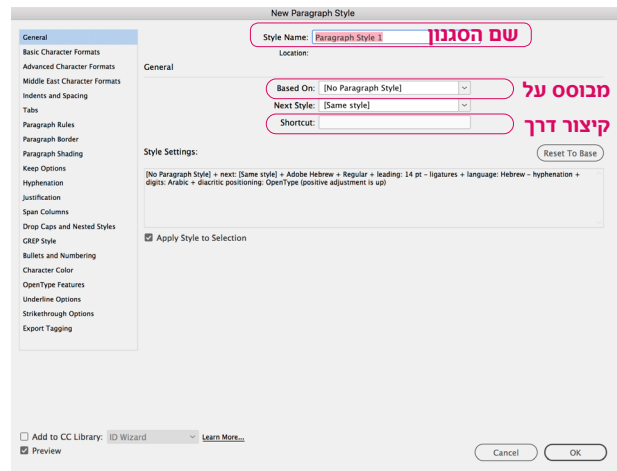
New Paragraph Style

General
Basic Character Formats
Advanced Character Formats
Middle East Character Formats
Indents and Spacing
Tabs
Paragraph Rules
Paragraph Border
Paragraph Shading
Keep Options
Hyphenation
Justification
Span Columns
Drop Caps and Nested Styles
GREP Style
Bullets and Numbering
Character Color
OpenType Features
Underline Options
Strikethrough Options
Export Tagging

Style Name: Paragraph Style 1
שם הסגנון
Location:

General

Based On: [No Paragraph Style]
מבוסס על
Next Style: [Same style]
Shortcut:
קיצור דרך

Style Settings:
Reset To Base

[No Paragraph Style] + next: [Same style] + Adobe Hebrew + Regular + leading: 14 pt – ligatures + language: Hebrew – hyphenation + digits: Arabic + diacritic positioning: OpenType (positive adjustment is up)

Apply Style to Selection

Add to CC Library: ID Wizard
Learn More...
Preview

Cancel
OK